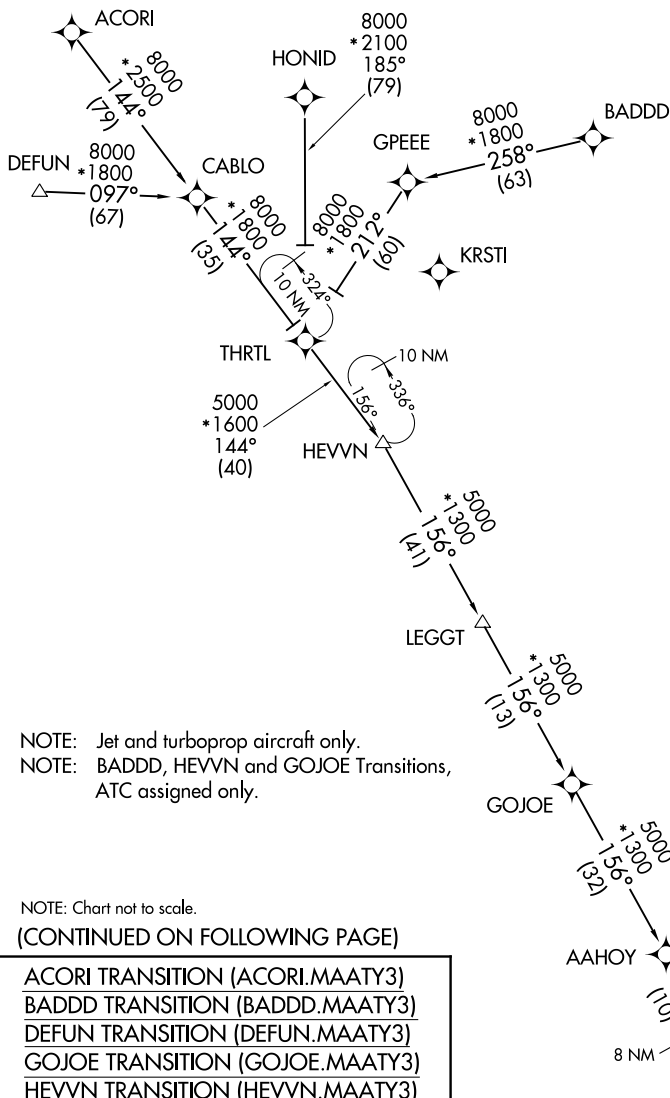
ACORI

8000
*2500
144°
(79)

HONID

8000
*2100
185°
(79)

8000
*1800
258°
(63)

BADDD

DEFUN

8000
*1800
097°
(67)

CABLO

GPEEE

8000
*1800
144°
(35)

8000
*1800
212°
(60)

KRSTI

10 NM

324°

THRTL

10 NM

336°

156°

5000
*1600
144°
(40)

HEVVN

5000
*1300
156°
(41)

LEGGT

5000
*1300
156°
(13)

NOTE: Jet and turboprop aircraft only.
NOTE: BADDD, HEVVN and GOJOE Transitions, ATC assigned only.

GOJOE

5000
*1300
156°
(32)

NOTE: Chart not to scale.
(CONTINUED ON FOLLOWING PAGE)

AAHOY

(10)

8 NM

ACORI TRANSITION (ACORI.MAATY3)
BADDD TRANSITION (BADDD.MAATY3)
DEFUN TRANSITION (DEFUN.MAATY3)
GOJOE TRANSITION (GOJOE.MAATY3)
HEVVN TRANSITION (HEVVN.MAATY3)